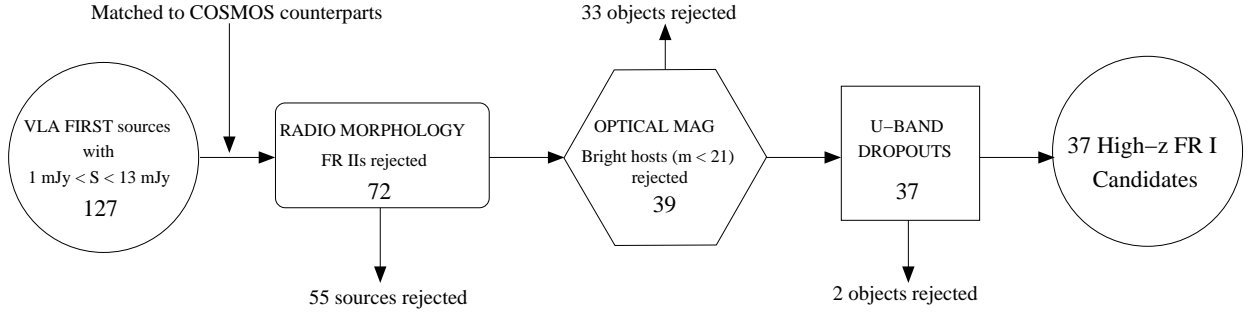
Matched to COSMOS counterparts

VLA FIRST sources with 1 mJy < S < 13 mJy
127

RADIO MORPHOLOGY
FR IIs rejected
72

55 sources rejected

33 objects rejected

OPTICAL MAG
Bright hosts (m < 21) rejected
39

U−BAND DROPOUTS
37

2 objects rejected

37 High−z FR I Candidates